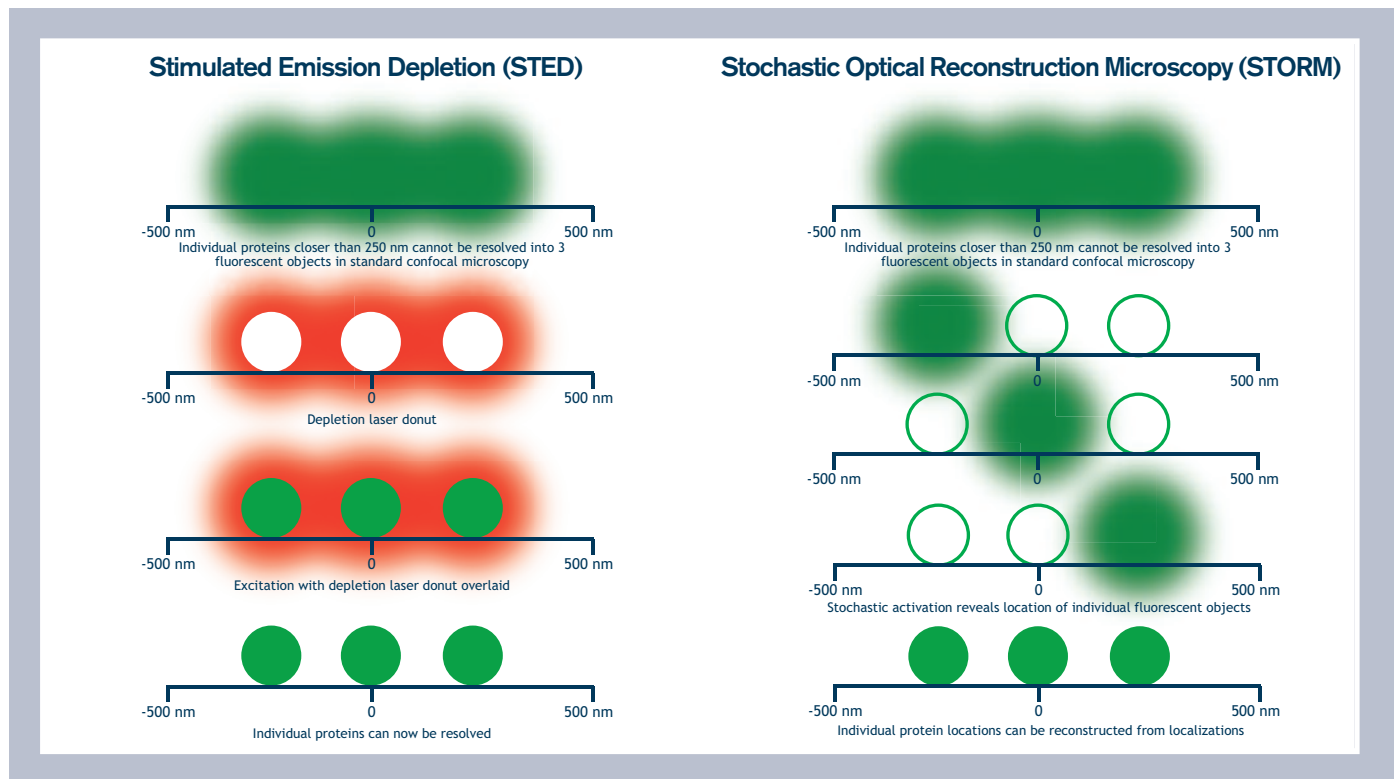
Stimulated Emission Depletion (STED)

-500 nm
0
500 nm
Individual proteins closer than 250 nm cannot be resolved into 3 fluorescent objects in standard confocal microscopy

-500 nm
0
500 nm
Depletion laser donut

-500 nm
0
500 nm
Excitation with depletion laser donut overlaid

-500 nm
0
500 nm
Individual proteins can now be resolved

Stochastic Optical Reconstruction Microscopy (STORM)

-500 nm
0
500 nm
Individual proteins closer than 250 nm cannot be resolved into 3 fluorescent objects in standard confocal microscopy

-500 nm
0
500 nm

-500 nm
0
500 nm

-500 nm
0
500 nm
Stochastic activation reveals location of individual fluorescent objects

-500 nm
0
500 nm
Individual protein locations can be reconstructed from localizations